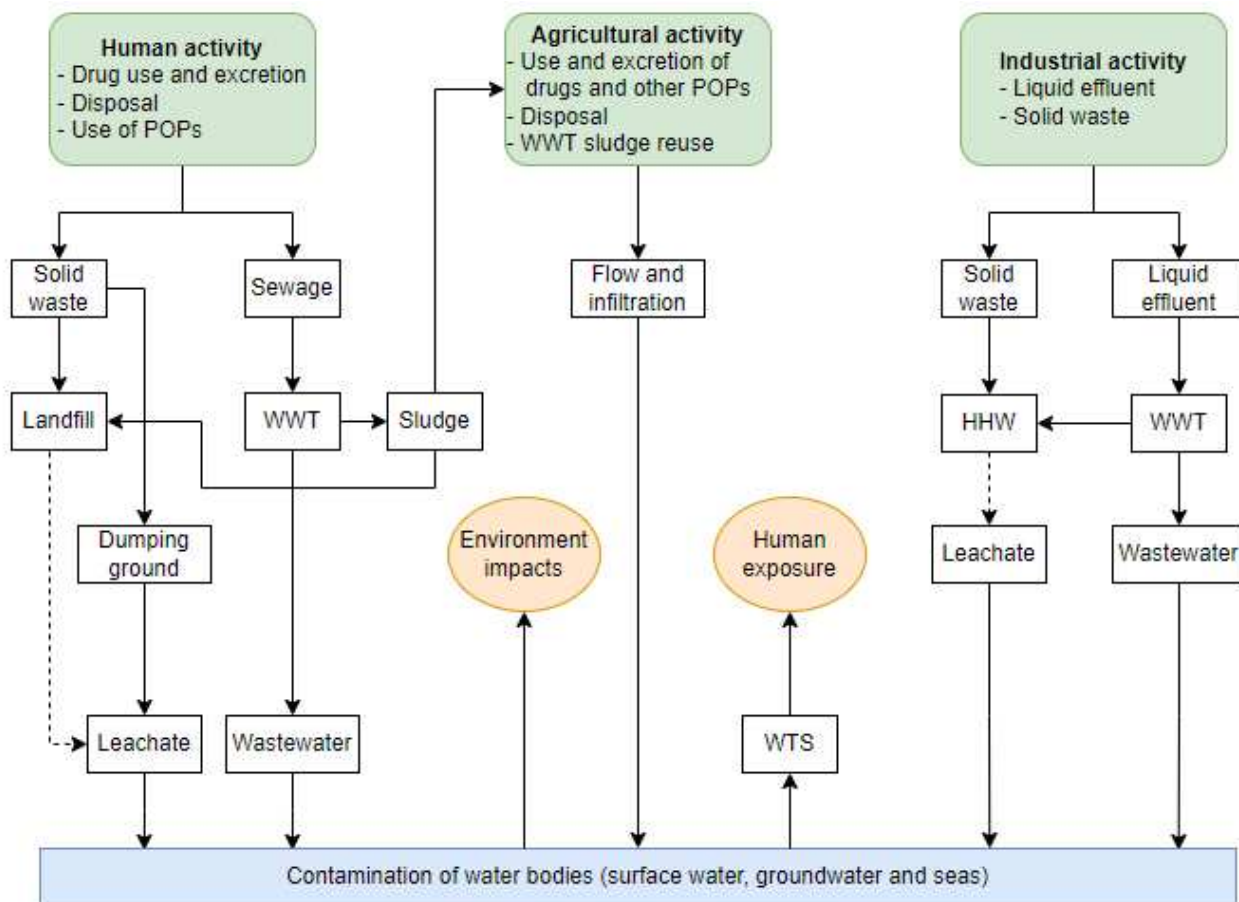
Human activity
- Drug use and excretion
- Disposal
- Use of POPs

Agricultural activity
- Use and excretion of drugs and other POPs
- Disposal
- WWT sludge reuse

Industrial activity
- Liquid effluent
- Solid waste

Solid waste

Sewage

Flow and infiltration

Solid waste

Liquid effluent

Landfill

WWT

Sludge

HHW

WWT

Dumping ground

Environment impacts

Human exposure

Leachate

Wastewater

Leachate

Wastewater

WTS

Contamination of water bodies (surface water, groundwater and seas)